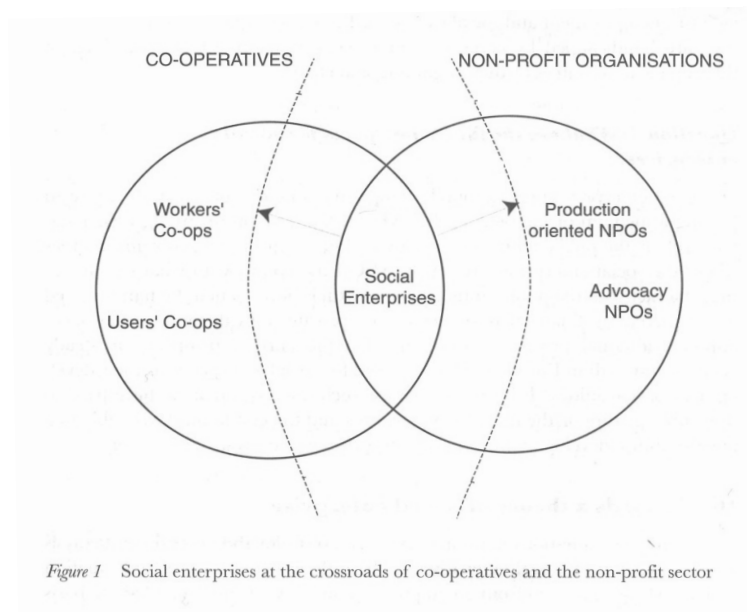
CO-OPERATIVES

NON-PROFIT ORGANISATIONS

Workers' Co-ops

Production oriented NPOs

Social Enterprises

Advocacy NPOs

Users' Co-ops

*Figure 1* Social enterprises at the crossroads of co-operatives and the non-profit sector